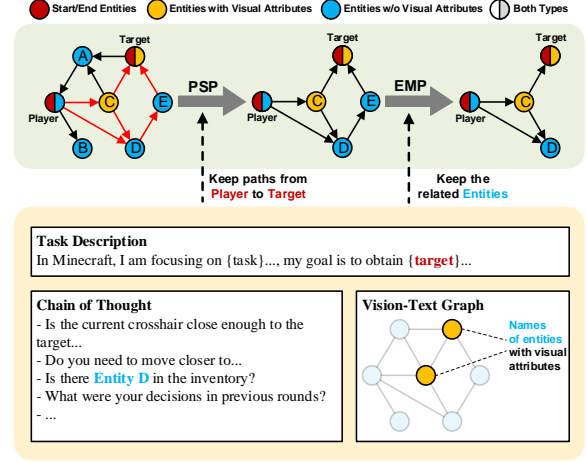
Start/End Entities  Entities with Visual Attributes  Entities w/o Visual Attributes  Both Types

Target
A
C
E
Player
B
D
PSP
Target
C
E
Player
D
EMP
Target
C
Player
D

Keep paths from Player to Target

Keep the related Entities

Task Description
In Minecraft, I am focusing on {task}..., my goal is to obtain {target}...

Chain of Thought
- Is the current crosshair close enough to the target...
- Do you need to move closer to...
- Is there Entity D in the inventory?
- What were your decisions in previous rounds?
- ...

Vision-Text Graph
Names of entities with visual attributes